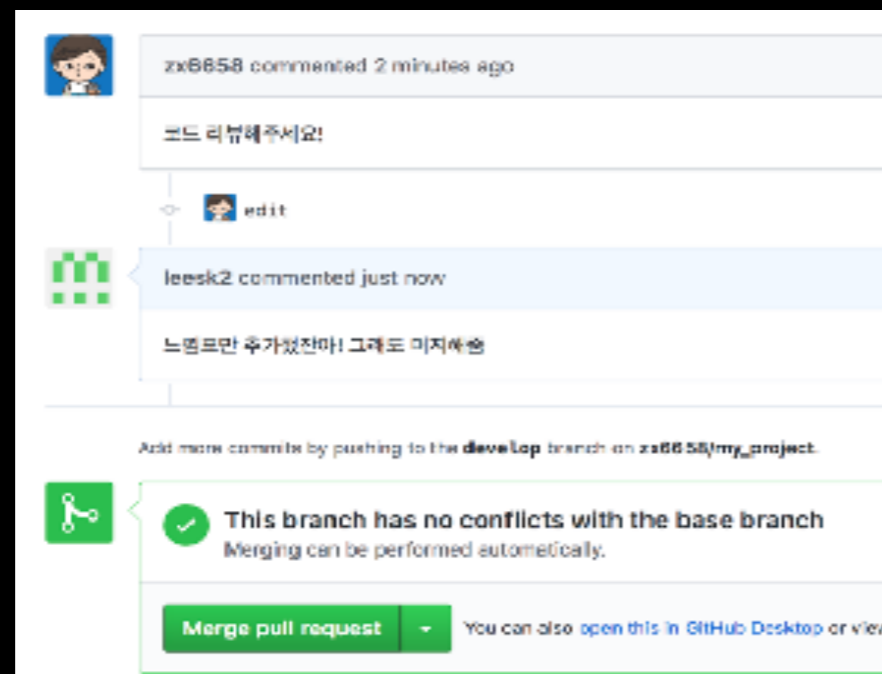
zx6658 commented 2 minutes ago

코드 리뷰해주세요!

edit

leesk2 commented just now

느낌표만 추가했잖아! 그래도 머지해줌

Add more commits by pushing to the develop branch on zx6658/my_project.

This branch has no conflicts with the base branch
Merging can be performed automatically.

Merge pull request

You can also open this in GitHub Desktop or view